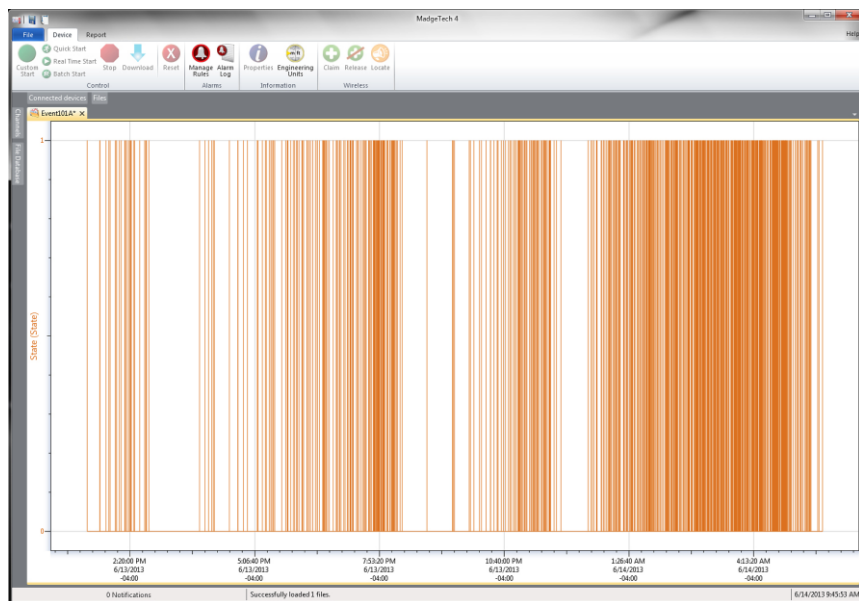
MadgeTech 4

File Device Report Help

Custom Start
Quick Start
Real Time Start
Batch Start
Stop Download Reset
Control

Manage Rules Alarm Log
Alarms

Properties Engineering Units
Information

Claim Release Locate
Wireless

Connected devices Files

Channels File Database

Event101A* ×

1

0

State (State)

2:20:00 PM 6/13/2013 -04:00

5:06:40 PM 6/13/2013 -04:00

7:53:20 PM 6/13/2013 -04:00

10:40:00 PM 6/13/2013 -04:00

1:26:40 AM 6/14/2013 -04:00

4:13:20 AM 6/14/2013 -04:00

0 Notifications

Successfully loaded 1 files.

6/14/2013 9:45:53 AM